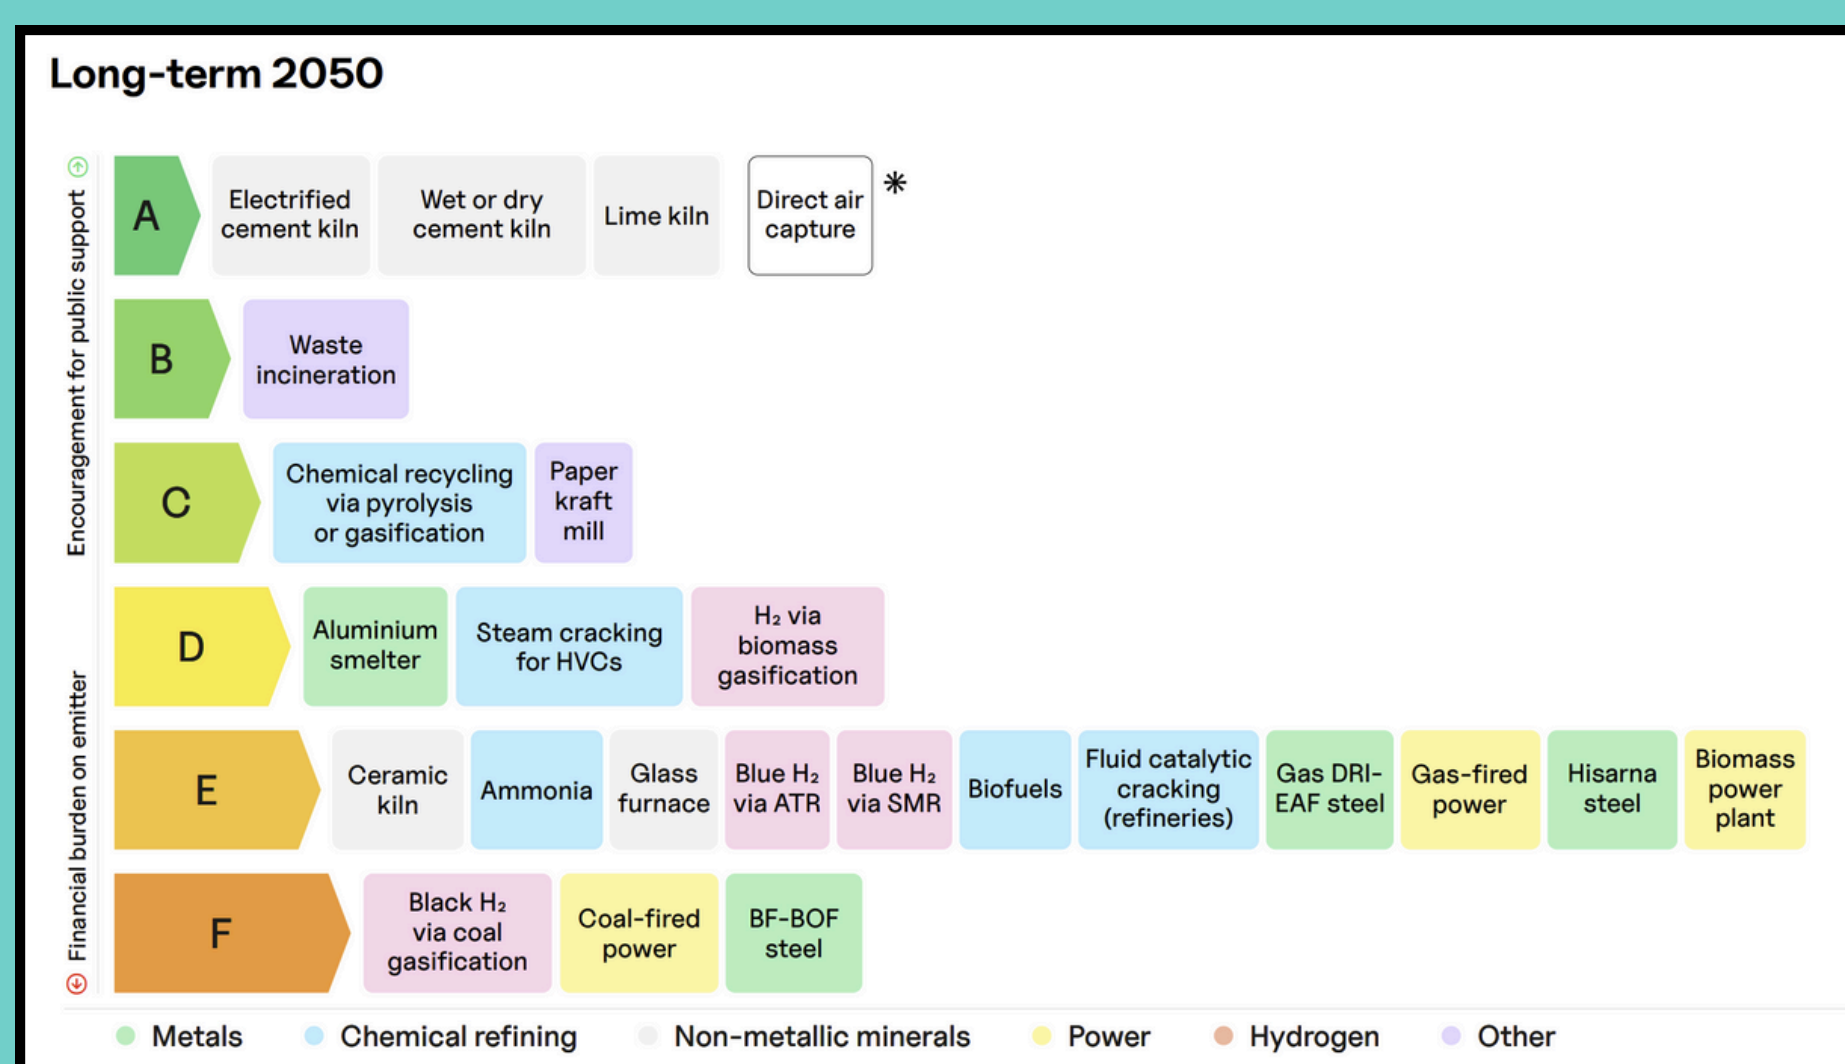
Long-term 2050

Encouragement for public support

Financial burden on emitter

A
Electrified cement kiln
Wet or dry cement kiln
Lime kiln
Direct air capture
*

B
Waste incineration

C
Chemical recycling via pyrolysis or gasification
Paper kraft mill

D
Aluminium smelter
Steam cracking for HVCs
$H_2$ via biomass gasification

E
Ceramic kiln
Ammonia
Glass furnace
Blue $H_2$ via ATR
Blue $H_2$ via SMR
Biofuels
Fluid catalytic cracking (refineries)
Gas DRI-EAF steel
Gas-fired power
Hisarna steel
Biomass power plant

F
Black $H_2$ via coal gasification
Coal-fired power
BF-BOF steel

Metals
Chemical refining
Non-metallic minerals
Power
Hydrogen
Other